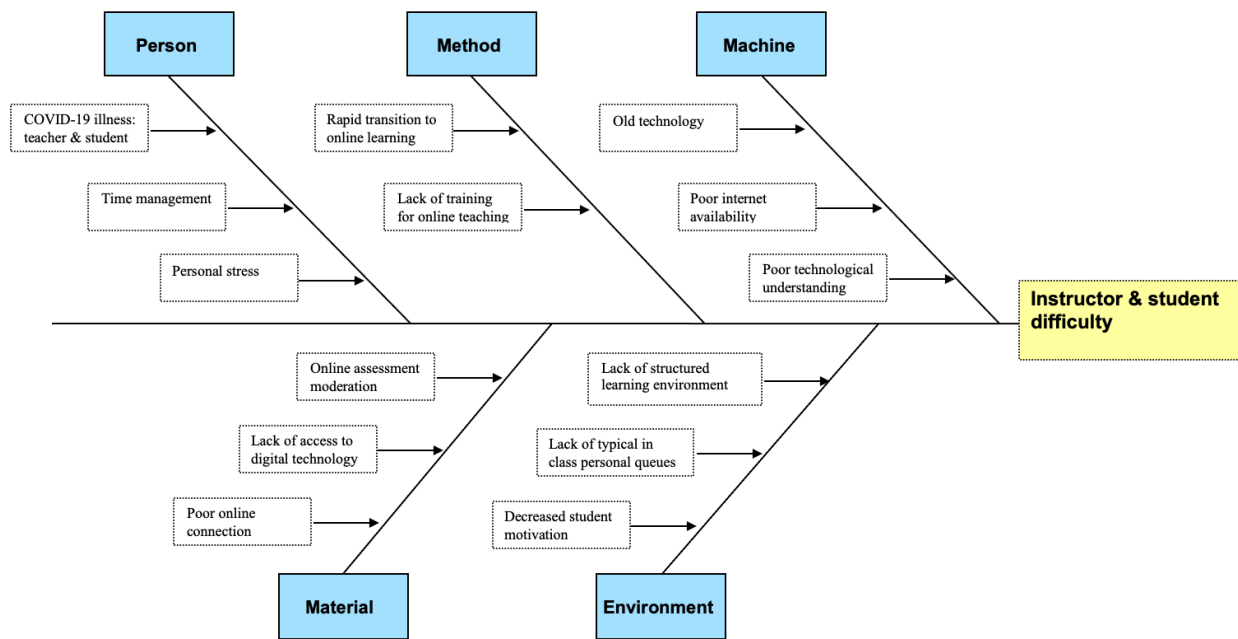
Person

COVID-19 illness: teacher & student

Time management

Personal stress

Method

Rapid transition to online learning

Lack of training for online teaching

Machine

Old technology

Poor internet availability

Poor technological understanding

Instructor & student difficulty

Online assessment moderation

Lack of access to digital technology

Poor online connection

Material

Lack of structured learning environment

Lack of typical in class personal queues

Decreased student motivation

Environment